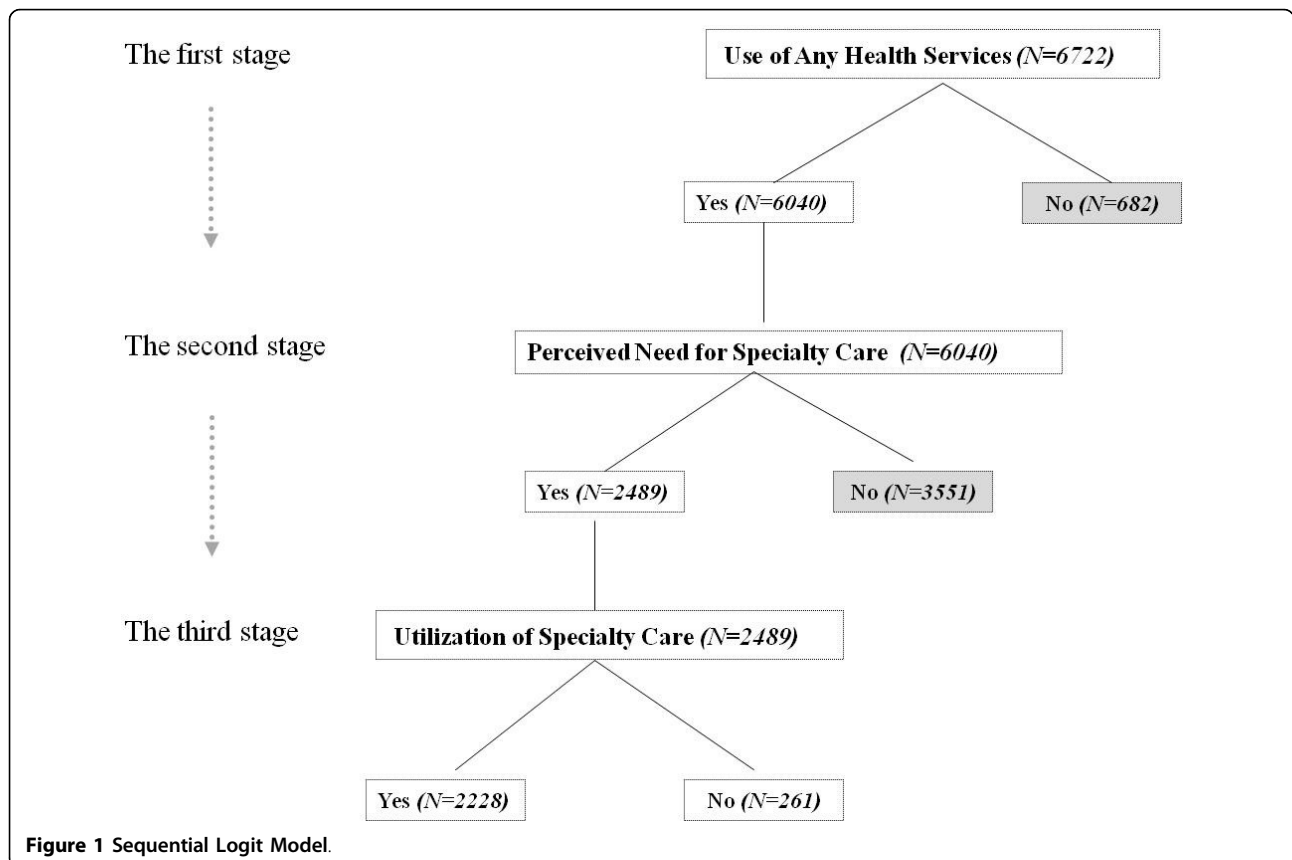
The first stage

Use of Any Health Services (N=6722)

Yes (N=6040)

No (N=682)

The second stage

Perceived Need for Specialty Care (N=6040)

Yes (N=2489)

No (N=3551)

The third stage

Utilization of Specialty Care (N=2489)

Yes (N=2228)

No (N=261)

Figure 1 Sequential Logit Model.